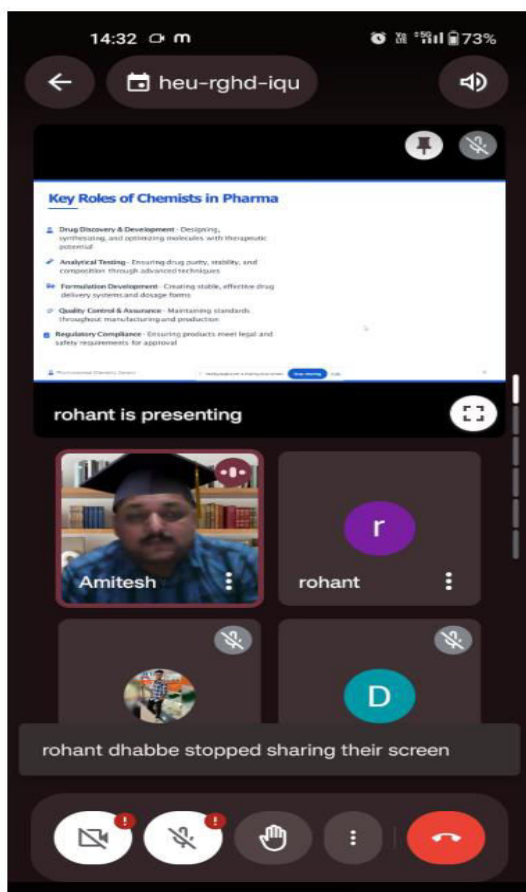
14:32 m

73%

heu-rghd-iqu

Key Roles of Chemists in Pharma

Drug Discovery & Development - Designing, synthesizing, and optimizing molecules with therapeutic potential

Analytical Testing - Ensuring drug purity, stability, and composition through advanced techniques

Formulation Development - Creating stable, effective drug delivery systems and dosage forms

Quality Control & Assurance - Maintaining standards throughout manufacturing and production

Regulatory Compliance - Ensuring products meet legal and safety requirements for approval

Pharmaceutical Chemistry Careers

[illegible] Stop sharing

rohant is presenting

Amitesh

r

rohant

D

rohant dhabbe stopped sharing their screen